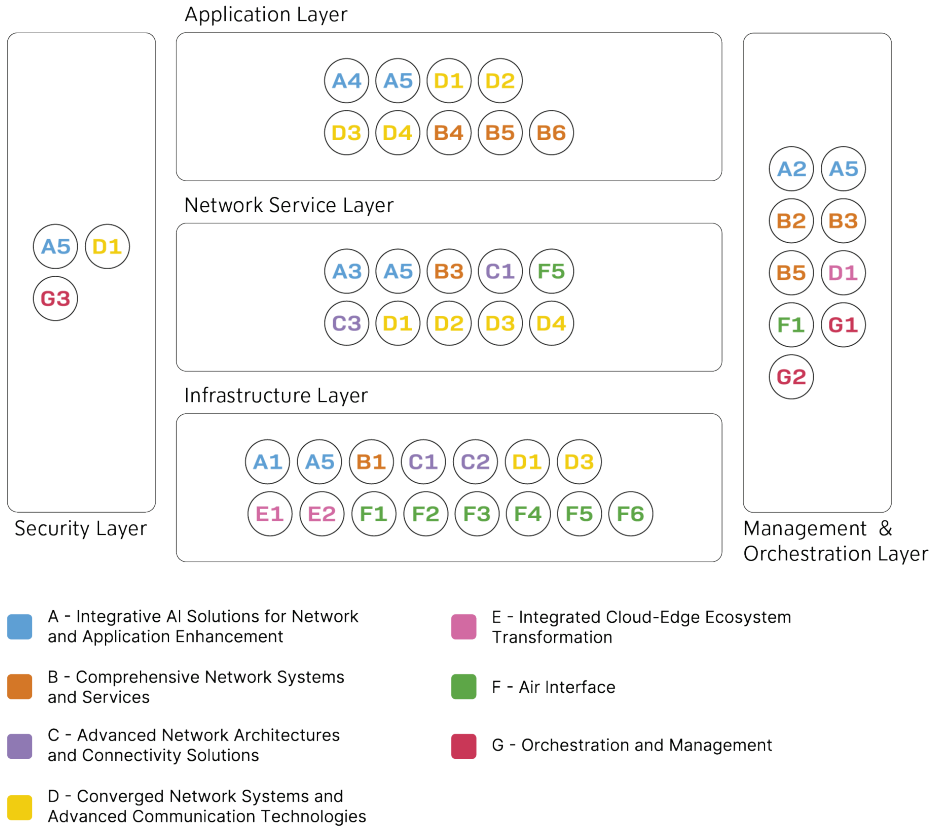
Application Layer

A4 A5 D1 D2
D3 D4 B4 B5 B6

Network Service Layer

A3 A5 B3 C1 F5
C3 D1 D2 D3 D4

Infrastructure Layer

A1 A5 B1 C1 C2 D1 D3
E1 E2 F1 F2 F3 F4 F5 F6

A5 D1
G3

Security Layer

A2 A5
B2 B3
B5 D1
F1 G1
G2

Management & Orchestration Layer

A - Integrative AI Solutions for Network and Application Enhancement

B - Comprehensive Network Systems and Services

C - Advanced Network Architectures and Connectivity Solutions

D - Converged Network Systems and Advanced Communication Technologies

E - Integrated Cloud-Edge Ecosystem Transformation

F - Air Interface

G - Orchestration and Management